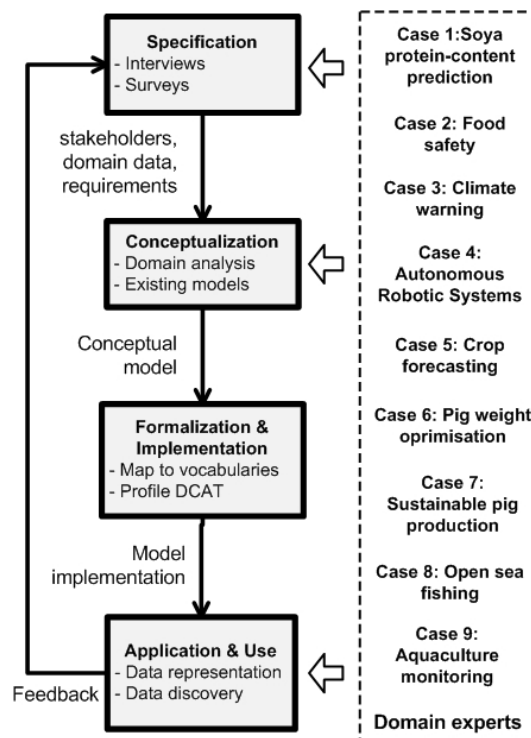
Specification
- Interviews
- Surveys

stakeholders, domain data, requirements

Conceptualization
- Domain analysis
- Existing models

Conceptual model

Formalization & Implementation
- Map to vocabularies
- Profile DCAT

Model implementation

Application & Use
- Data representation
- Data discovery

Feedback

Case 1:Soya protein-content prediction

Case 2: Food safety

Case 3: Climate warning

Case 4: Autonomous Robotic Systems

Case 5: Crop forecasting

Case 6: Pig weight oprimisation

Case 7: Sustainable pig production

Case 8: Open sea fishing

Case 9: Aquaculture monitoring

Domain experts